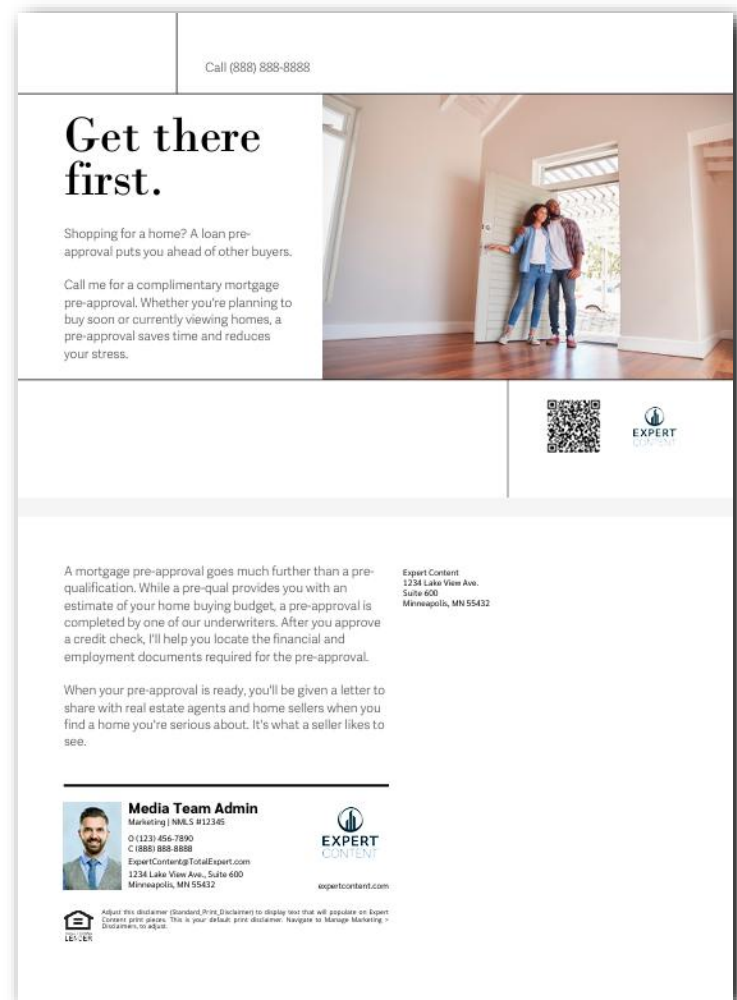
Call (888) 888-8888

Get there first.

Shopping for a home? A loan pre-approval puts you ahead of other buyers.

Call me for a complimentary mortgage pre-approval. Whether you're planning to buy soon or currently viewing homes, a pre-approval saves time and reduces your stress.

EXPERT CONTENT

A mortgage pre-approval goes much further than a pre-qualification. While a pre-qual provides you with an estimate of your home buying budget, a pre-approval is completed by one of our underwriters. After you approve a credit check, I'll help you locate the financial and employment documents required for the pre-approval.

When your pre-approval is ready, you'll be given a letter to share with real estate agents and home sellers when you find a home you're serious about. It's what a seller likes to see.

Expert Content
1234 Lake View Ave.
Suite 600
Minneapolis, MN 55432

Media Team Admin
Marketing | NMLS #12345
O (123) 456-7890
C (888) 888-8888
ExpertContent@TotalExpert.com
1234 Lake View Ave., Suite 600
Minneapolis, MN 55432

EXPERT CONTENT
expertcontent.com

LENDER

Adjust this disclaimer (Standard_Print_Disclaimer) to display text that will populate on Expert Content print pieces. This is your default print disclaimer. Navigate to Manage Marketing > Disclaimers, to adjust.